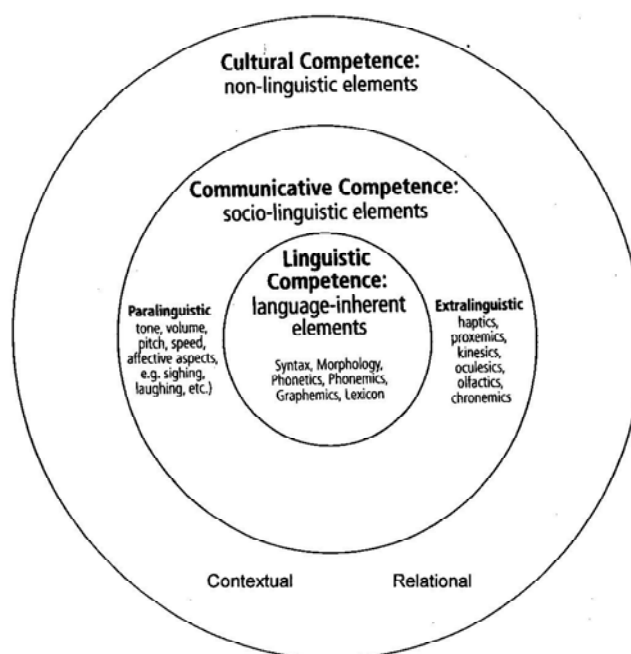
Cultural Competence:
non-linguistic elements

Communicative Competence:
socio-linguistic elements

Linguistic Competence:
language-inherent elements

Syntax, Morphology, Phonetics, Phonemics, Graphemics, Lexicon

Paralinguistic
tone, volume, pitch, speed, affective aspects, e.g. sighing, laughing, etc.)

Extralinguistic
haptics, proxemics, kinesics, oculesics, olfactics, chronemics

Contextual

Relational